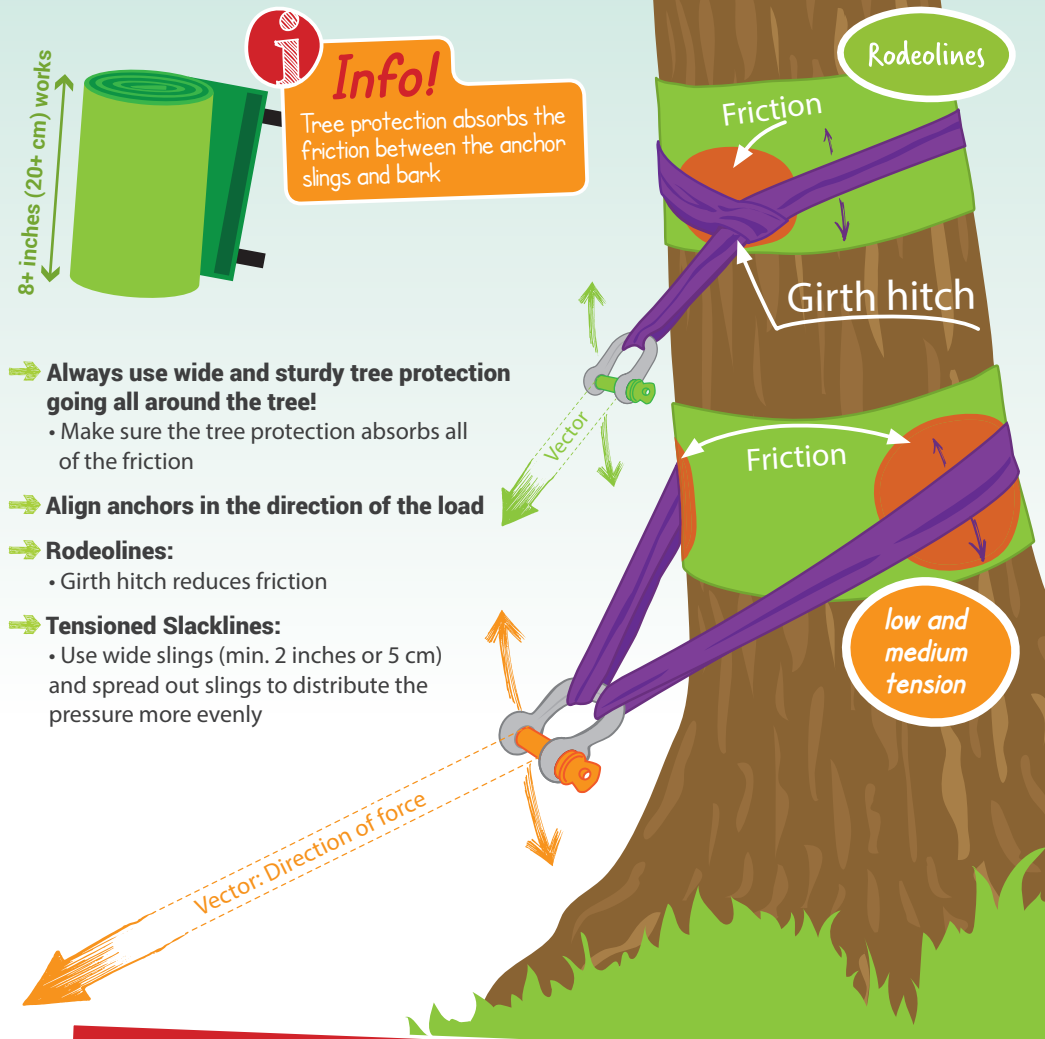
8+ inches (20+ cm) works

i

Info!

Tree protection absorbs the friction between the anchor slings and bark

Rodeolines

Friction

Girth hitch

Always use wide and sturdy tree protection going all around the tree!
• Make sure the tree protection absorbs all of the friction

Vector

Friction

Align anchors in the direction of the load

Rodeolines:
• Girth hitch reduces friction

Tensioned Slacklines:
• Use wide slings (min. 2 inches or 5 cm) and spread out slings to distribute the pressure more evenly

low and medium tension

Vector: Direction of force